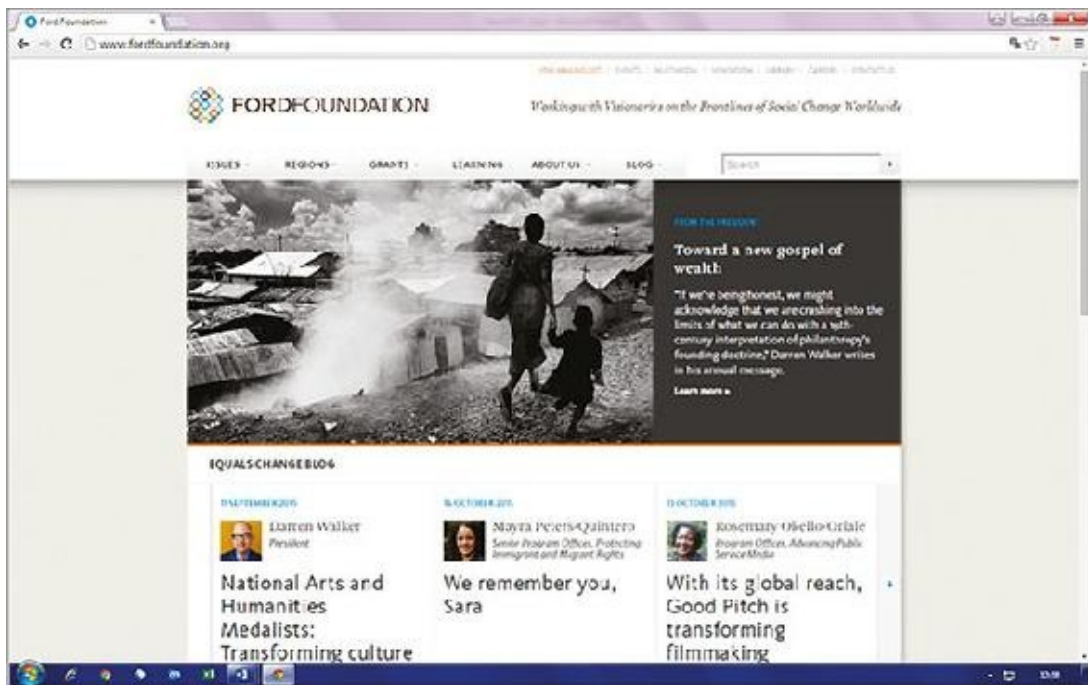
Ford Foundation

www.fordfoundation.org

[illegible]

FORDFOUNDATION

Working with Visionaries on the Frontlines of Social Change Worldwide

ISSUES REGIONS GRANTS LEARNING ABOUT US BLOG

Search

FROM THE PRESIDENT

Toward a new gospel of wealth

"If we're being honest, we might acknowledge that we are crashing into the limits of what we can do with a 19th-century interpretation of philanthropy's founding doctrine," Darren Walker writes in his annual message.

Learn more »

EQUALSCHANGEBLOG

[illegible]

Darren Walker
President

National Arts and Humanities Medalists: Transforming culture

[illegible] OCTOBER 2015

Mayra Peters-Quintero
Senior Program Officer, Protecting Immigrant and Migrant Rights

We remember you, Sara

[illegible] OCTOBER 2015

Rosemary Okello-Orlale
Program Officer, Advancing Public Service Media

With its global reach, Good Pitch is transforming filmmaking